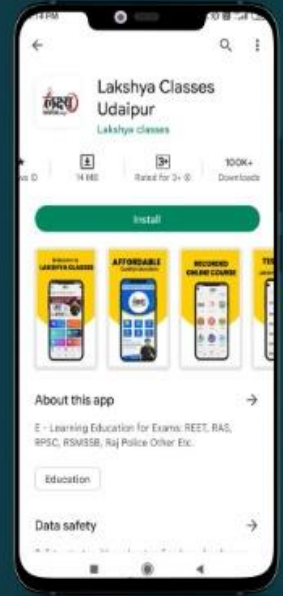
Lakshya Classes Udaipur

Lakshya classes

14 MB

3+

Rated for 3+

100K+

Downloads

Install

LAKSHYA CLASSES

AFFORDABLE

RECORDED ONLINE COURSE

About this app

E - Learning Education for Exams: REET, RAS, RPSC, RSMSSB, Raj Police Other Etc.

Education

Data safety